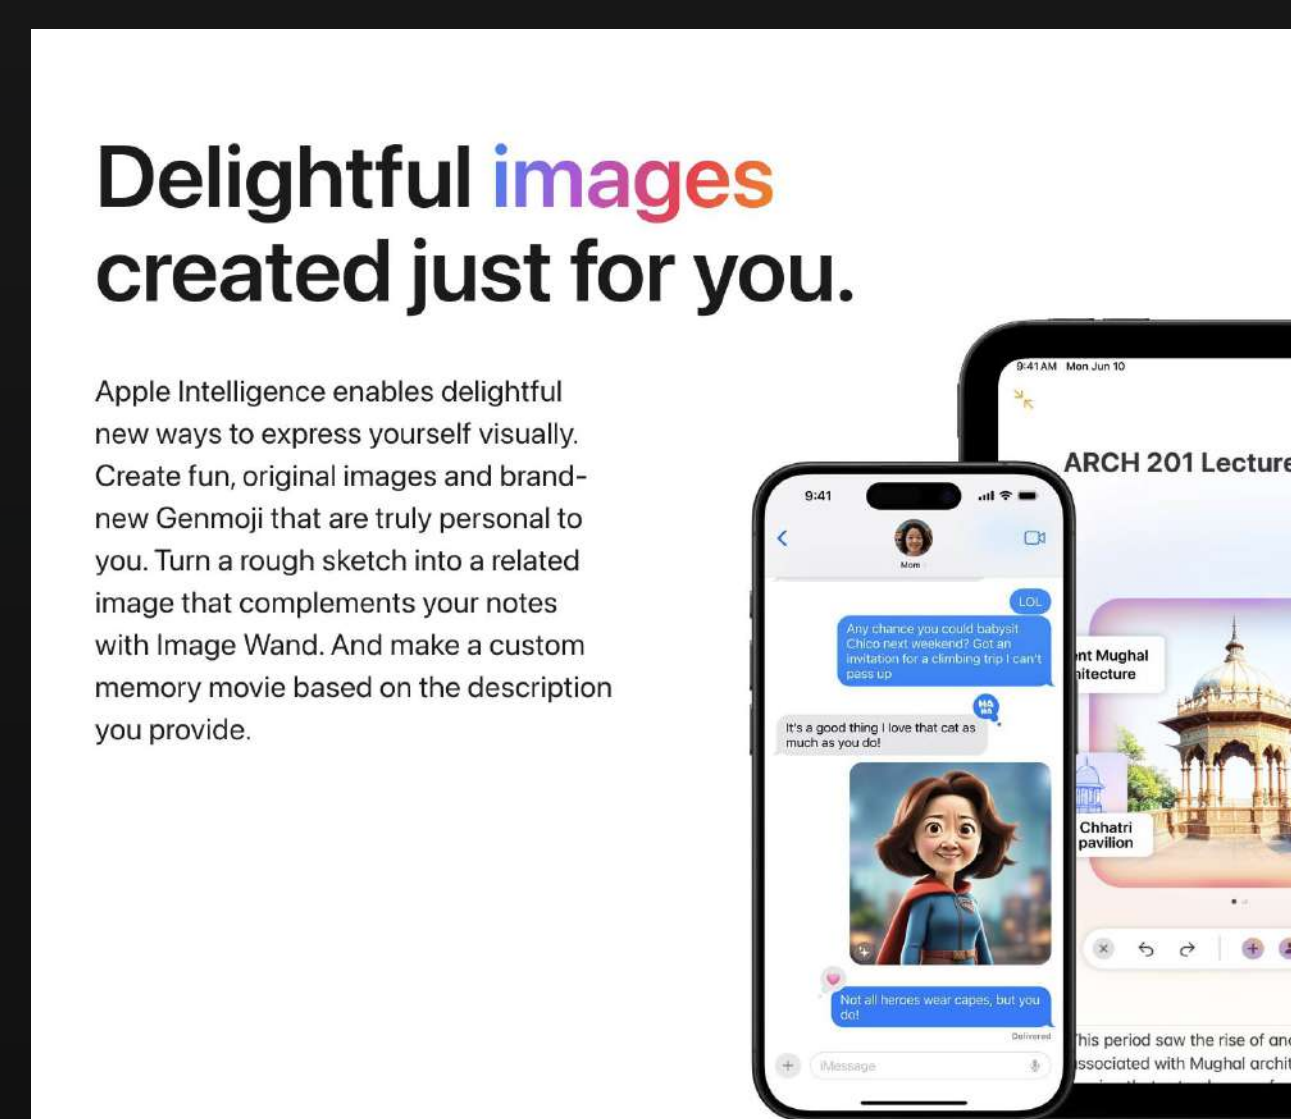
Delightful images created just for you.

Apple Intelligence enables delightful new ways to express yourself visually. Create fun, original images and brand-new Genmoji that are truly personal to you. Turn a rough sketch into a related image that complements your notes with Image Wand. And make a custom memory movie based on the description you provide.

9:41AM Mon Jun 10

ARCH 201 Lecture

9:41

Mom

LOL

Any chance you could babysit Chico next weekend? Got an invitation for a climbing trip I can't pass up

It's a good thing I love that cat as much as you do!

nt Mughal itecture

Chhatri pavilion

Not all heroes wear capes, but you do!

Delivered

iMessage

his period saw the rise of an ssociated with Mughal archit